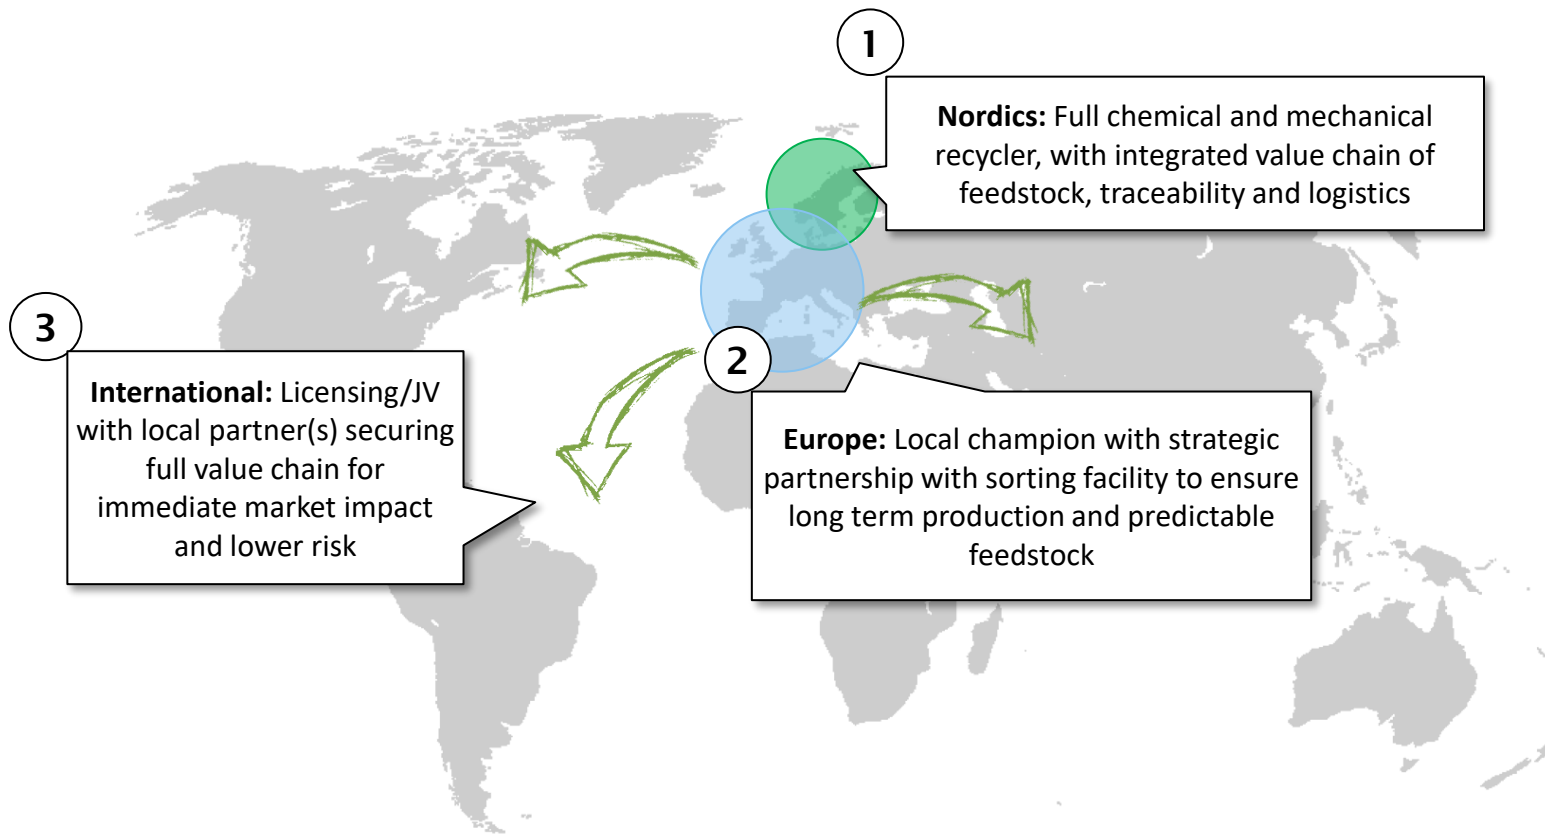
1

Nordics: Full chemical and mechanical recycler, with integrated value chain of feedstock, traceability and logistics

3

International: Licensing/JV with local partner(s) securing full value chain for immediate market impact and lower risk

2

Europe: Local champion with strategic partnership with sorting facility to ensure long term production and predictable feedstock